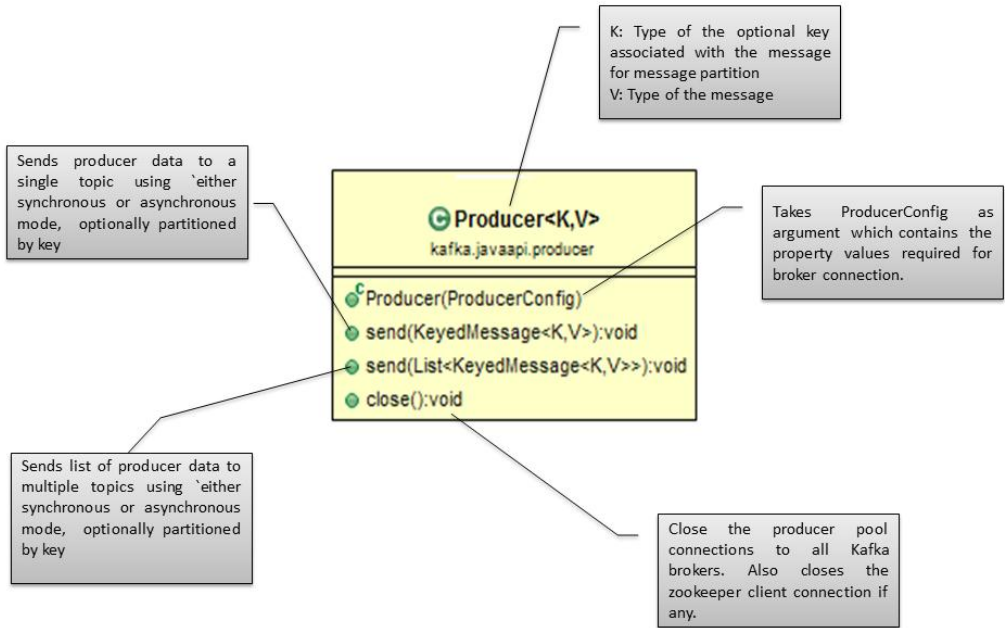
K: Type of the optional key associated with the message for message partition
V: Type of the message

Sends producer data to a single topic using `either synchronous or asynchronous mode, optionally partitioned by key

Producer<K,V>
kafka.javaapi.producer

Producer(ProducerConfig)
send(KeyedMessage<K,V>):void
send(List<KeyedMessage<K,V>>):void
close():void

Takes ProducerConfig as argument which contains the property values required for broker connection.

Sends list of producer data to multiple topics using `either synchronous or asynchronous mode, optionally partitioned by key

Close the producer pool connections to all Kafka brokers. Also closes the zookeeper client connection if any.